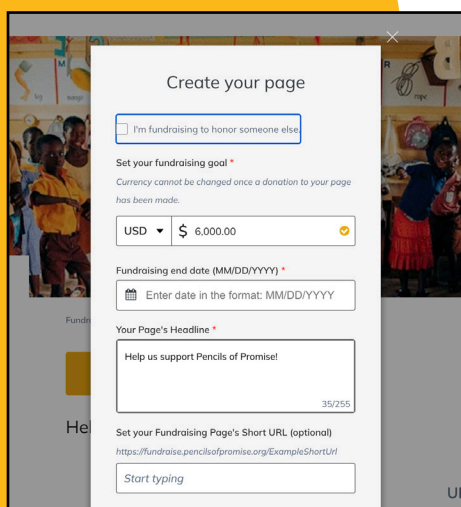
Create your page

I'm fundraising to honor someone else.

Set your fundraising goal *

Currency cannot be changed once a donation to your page has been made.

USD ▾ $ 6,000.00

Fundraising end date (MM/DD/YYYY) *

Enter date in the format: MM/DD/YYYY

Your Page's Headline *

Help us support Pencils of Promise!

35/255

Set your Fundraising Page's Short URL (optional)

https://fundraise.pencilsofpromise.org/ExampleShortUrl

Start typing

Fundr

He

U